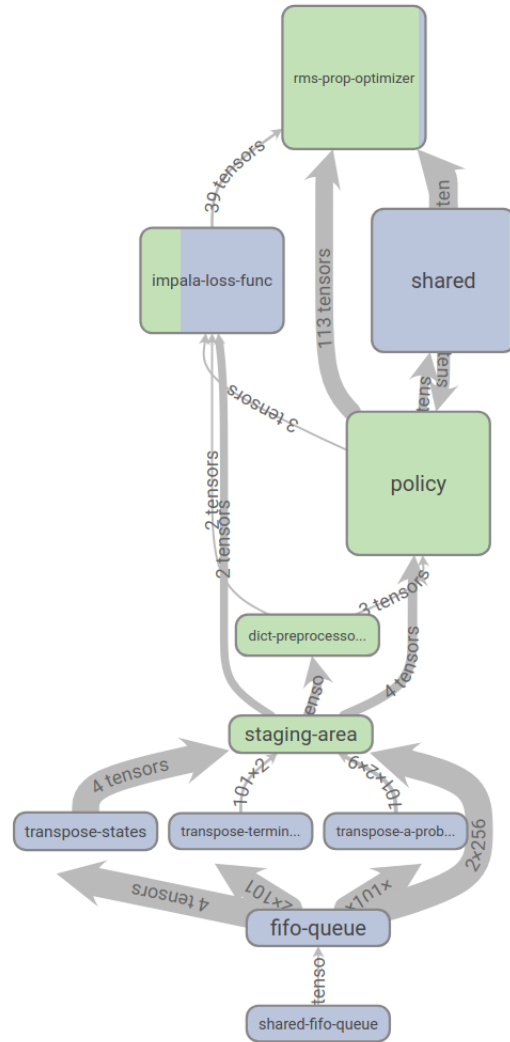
rms-prop-optimizer

39 tensors

ten

impala-loss-func

113 tensors

shared

tens

tens

3 tensors

policy

2 tensors

2 tensors

3 tensors

dict-preprocesso...

enso

4 tensors

staging-area

4 tensors

101×2

101×2×6

transpose-states

transpose-termin...

transpose-a-prob...

2×256

4 tensors

2×101

1×101

fifo-queue

tenso

shared-fifo-queue